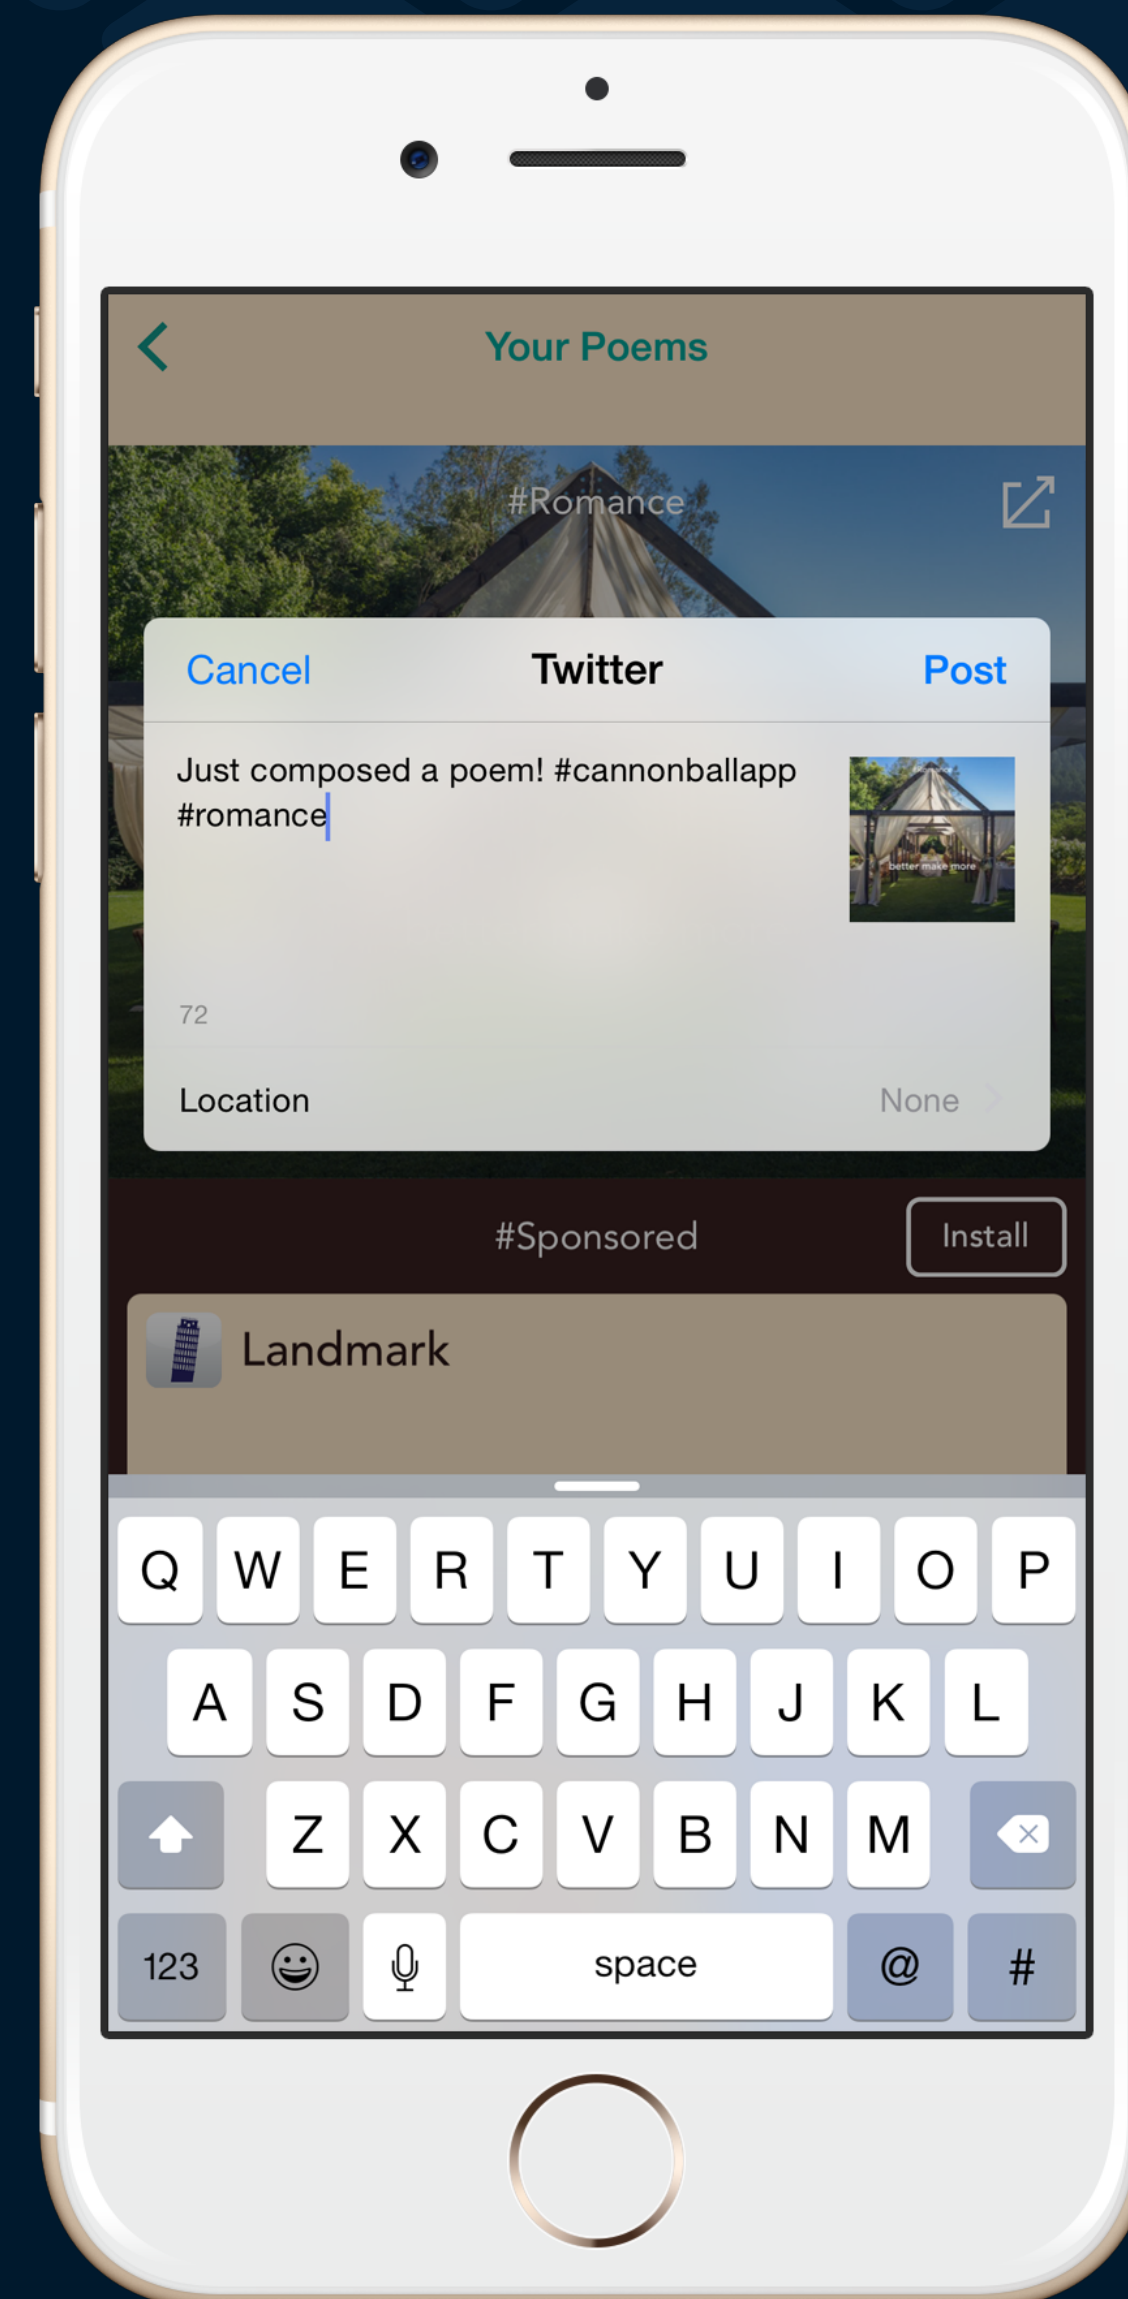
Your Poems

#Romance

Cancel Twitter Post

Just composed a poem! #cannonballapp #romance

better make more

72

Location None

#Sponsored

Install

Landmark

Q W E R T Y U I O P
A S D F G H J K L
Z X C V B N M
123 space @ #